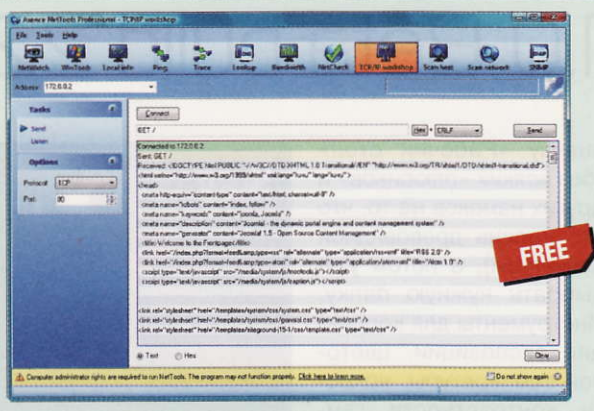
Axence NetTools Professional - TCP/IP workshop

File Tools Help

NetWatch WinTools Local info Ping Trace Lookup Bandwidth NetCheck TCP/IP workshop Scan host Scan network SNMP

Address 172.0.0.2

Tasks

Send

Listen

Options

Protocol TCP

Port 80

Connect

GET /

Hex CRLF Send

Connected to 172.0.0.2
Sent: GET /
Received: <!DOCTYPE html PUBLIC "-//W3C//DTD XHTML 1.0 Transitional//EN" "http://www.w3.org/TR/xhtml1/DTD/xhtml1-transitional.dtd">
<html xmlns="http://www.w3.org/1999/xhtml" xml:lang="en-gb" lang="en-gb">
<head>
<meta http-equiv="content-type" content="text/html; charset=utf-8" />
<meta name="robots" content="index, follow" />
<meta name="keywords" content="joomla, Joomla" />
<meta name="description" content="Joomla! - the dynamic portal engine and content management system" />
<meta name="generator" content="Joomla! 1.5 - Open Source Content Management" />
<title>Welcome to the Frontpage</title>
<link href="/index.php?format=feed&amp;type=rss" rel="alternate" type="application/rss+xml" title="RSS 2.0" />
<link href="/index.php?format=feed&amp;type=atom" rel="alternate" type="application/atom+xml" title="Atom 1.0" />
<script type="text/javascript" src="/media/system/js/mootools.js"></script>
<script type="text/javascript" src="/media/system/js/caption.js"></script>

<link rel="stylesheet" href="/templates/system/css/system.css" type="text/css" />
<link rel="stylesheet" href="/templates/system/css/general.css" type="text/css" />
<link rel="stylesheet" href="/templates/rhuk_milkyway/css/template.css" type="text/css" />

FREE

Text Hex

Clear

Computer administrator rights are required to run NetTools. The program may not function properly. Click here to learn more.

Do not show again